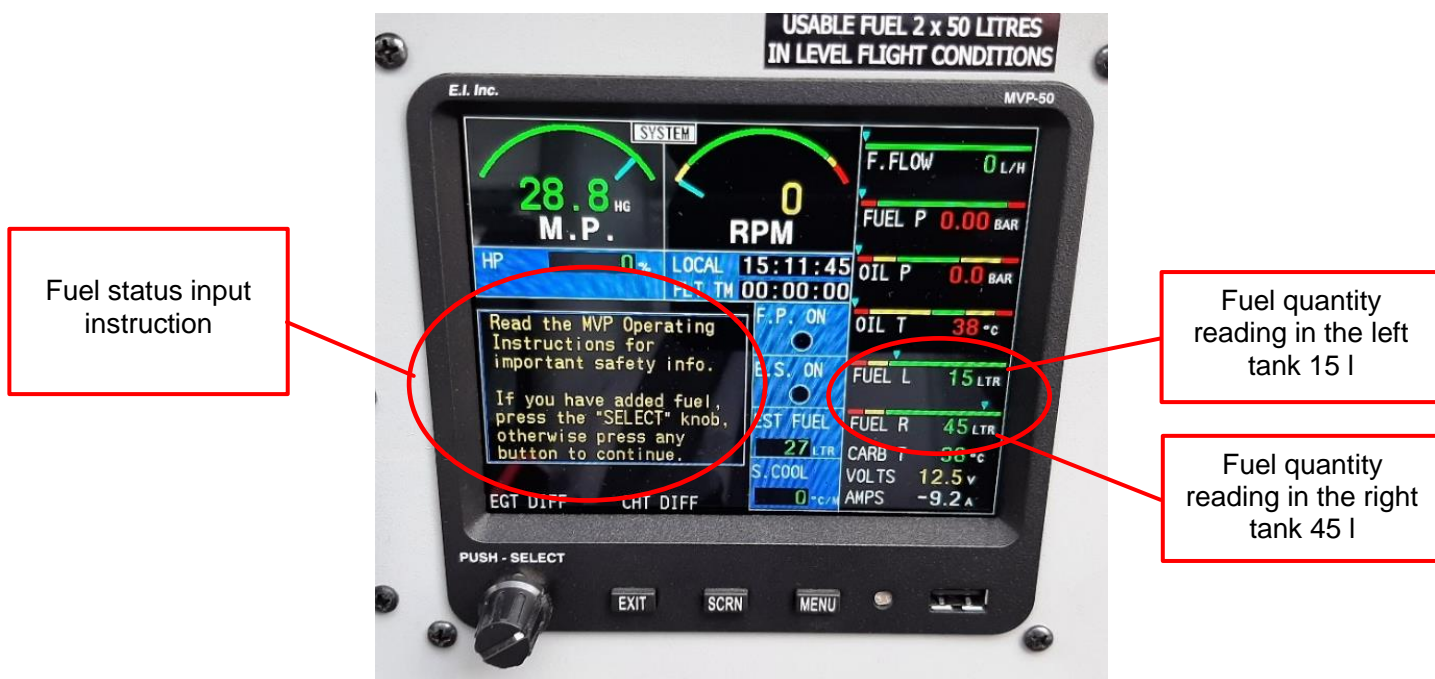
USABLE FUEL 2 x 50 LITRES
IN LEVEL FLIGHT CONDITIONS

E.I. Inc.

MVP-50

SYSTEM

28.8 HG
M.P.

0
RPM

HP 0%

LOCAL 15:11:45
FLT TM 00:00:00

F.FLOW 0 L/H

FUEL P 0.00 BAR

OIL P 0.0 BAR

OIL T 38 °C

FUEL L 15 LTR

FUEL R 45 LTR

CARB T 38 °C

VOLTS 12.5 V

AMPS -9.2 A

Read the MVP Operating Instructions for important safety info.

If you have added fuel, press the "SELECT" knob, otherwise press any button to continue.

F.P. ON

E.S. ON

EST FUEL
27 LTR

S.COOL
0 °C/M

EGT DIFF

CHT DIFF

PUSH - SELECT

EXIT

SCRN

MENU

Fuel status input instruction

Fuel quantity reading in the left tank 15 l

Fuel quantity reading in the right tank 45 l